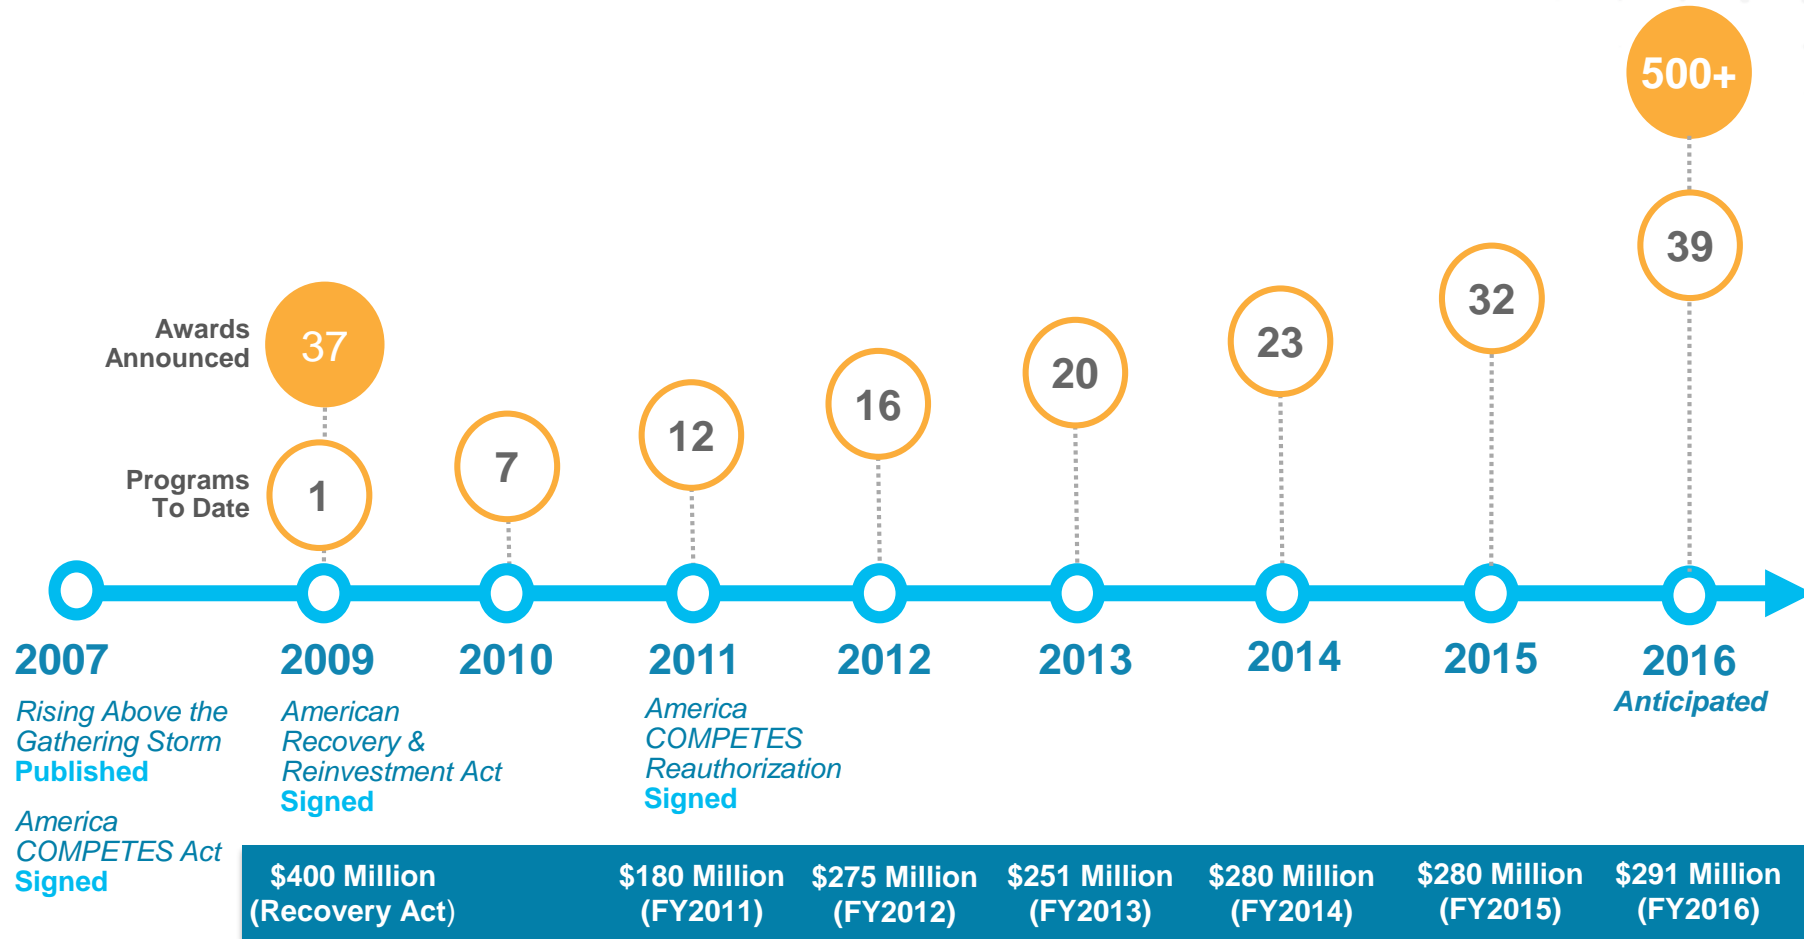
500+

39

Awards Announced 37

32

23

20

16

12

7

Programs To Date 1

2007
Rising Above the Gathering Storm Published

America COMPETES Act Signed

2009
American Recovery & Reinvestment Act Signed

2010

2011
America COMPETES Reauthorization Signed

2012

2013

2014

2015

2016
Anticipated

$400 Million (Recovery Act)

$180 Million (FY2011)

$275 Million (FY2012)

$251 Million (FY2013)

$280 Million (FY2014)

$280 Million (FY2015)

$291 Million (FY2016)